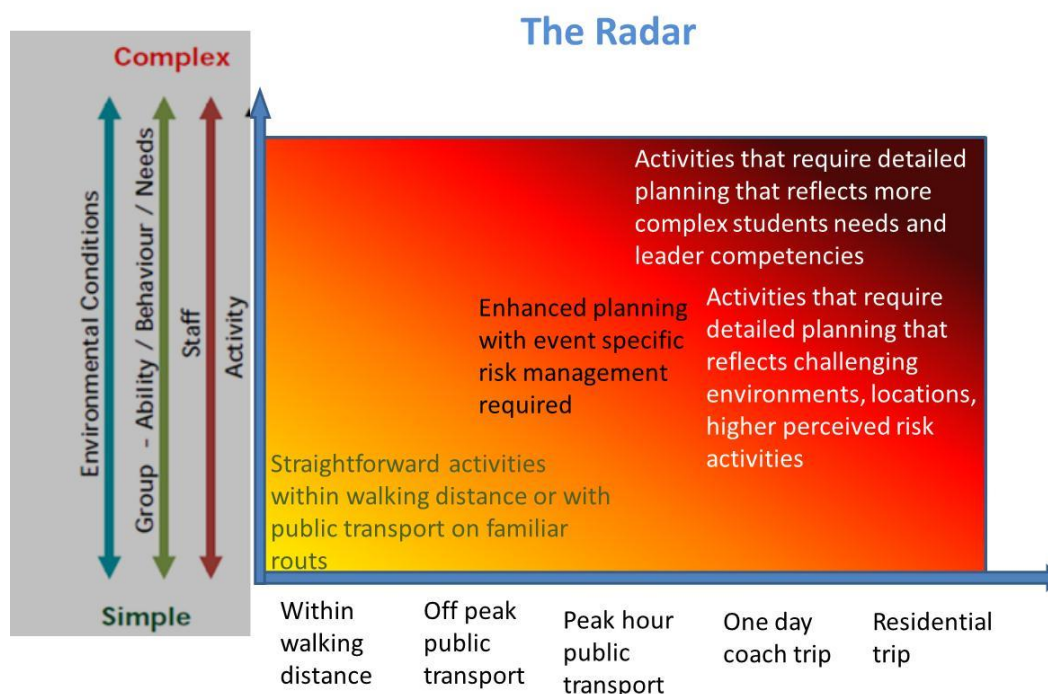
The Radar

Complex

Environmental Conditions

Group - Ability / Behaviour / Needs

Staff

Activity

Simple

Activities that require detailed planning that reflects more complex students needs and leader competencies

Enhanced planning with event specific risk management required

Activities that require detailed planning that reflects challenging environments, locations, higher perceived risk activities

Straightforward activities within walking distance or with public transport on familiar routs

Within walking distance

Off peak public transport

Peak hour public transport

One day coach trip

Residential trip